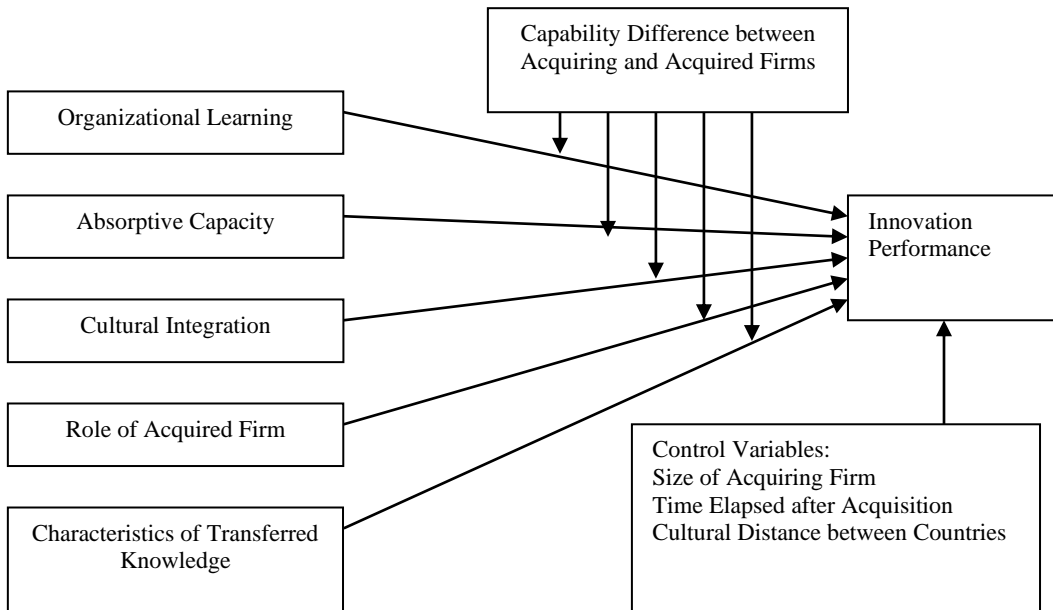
Capability Difference between Acquiring and Acquired Firms

Organizational Learning

Absorptive Capacity

Cultural Integration

Role of Acquired Firm

Characteristics of Transferred Knowledge

Innovation Performance

Control Variables:
Size of Acquiring Firm
Time Elapsed after Acquisition
Cultural Distance between Countries